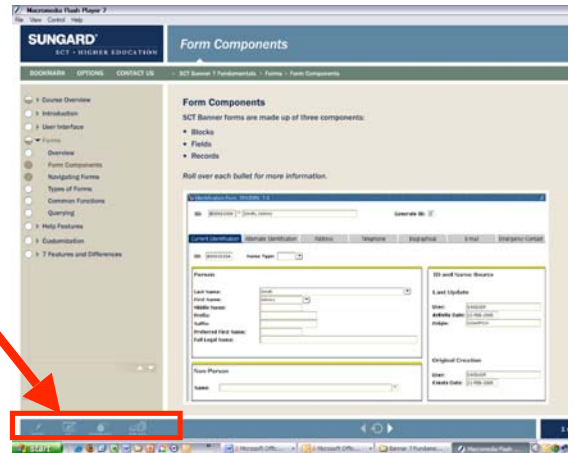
Macromedia Flash Player 7
File View Control Help

SUNGARD
SCT • HIGHER EDUCATION

Form Components

BOOKMARK OPTIONS CONTACT US

SCT Banner 7 Fundamentals > Forms > Form Components

> Course Overview
> Introduction
> User Interface
Forms
Overview
Form Components
Navigating Forms
Types of Forms
Common Functions
Querying
> Help Features
> Customization
> 7 Features and Differences

Form Components

SCT Banner forms are made up of three components:

• Blocks
• Fields
• Records

Roll over each bullet for more information.

Identification Form SPAIDEN 7.0

ID: Generate ID:

Current Identification | Alternate Identification | Address | Telephone | Biographical | E-mail | Emergency Contact

ID: Name Type:

Person

Last Name:
First Name:
Middle Name:
Prefix:
Suffix:
Preferred First Name:
Full Legal Name:

ID and Name Source

Last Update

User:
Activity Date:
Origin:

Original Creation

User:
Create Date:

Non-Person

Name:

start | Microsoft Offi... | Microsoft Offi... | Banner 7 Fundame... | Macromedia Flash...